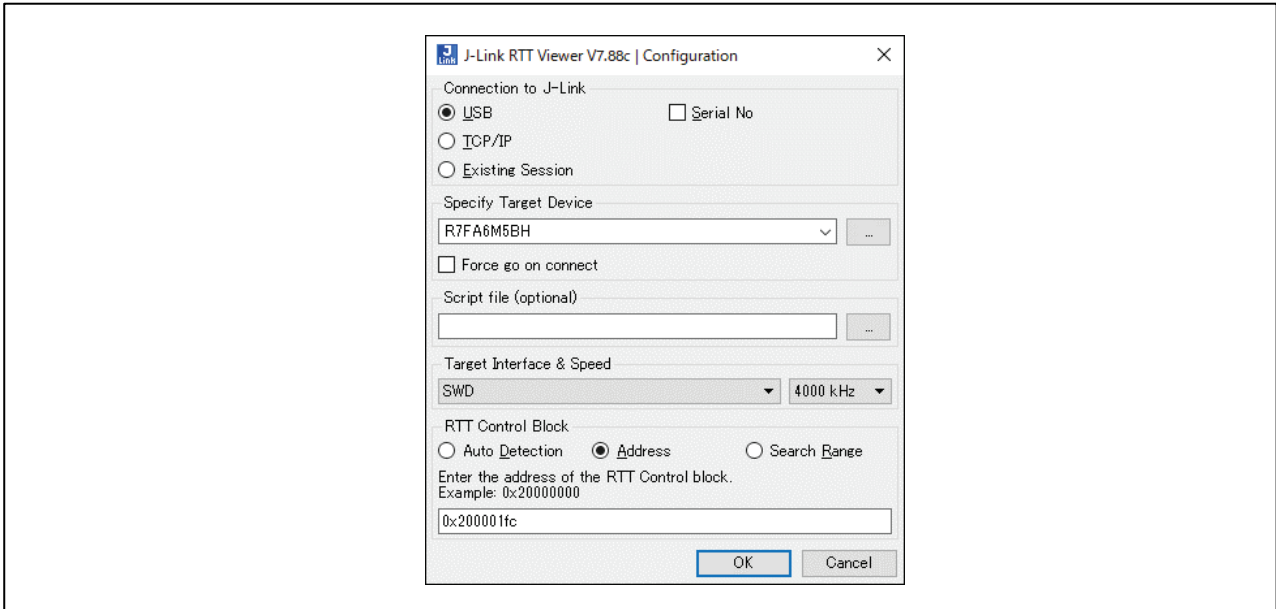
J Link J-Link RTT Viewer V7.88c | Configuration ✕

Connection to J-Link
USB
TCP/IP
Existing Session
Serial No

Specify Target Device
R7FA6M5BH
...
Force go on connect

Script file (optional)
...

Target Interface & Speed
SWD
4000 kHz

RTT Control Block
Auto Detection
Address
Search Range
Enter the address of the RTT Control block.
Example: 0x20000000
0x200001fc

OK
Cancel